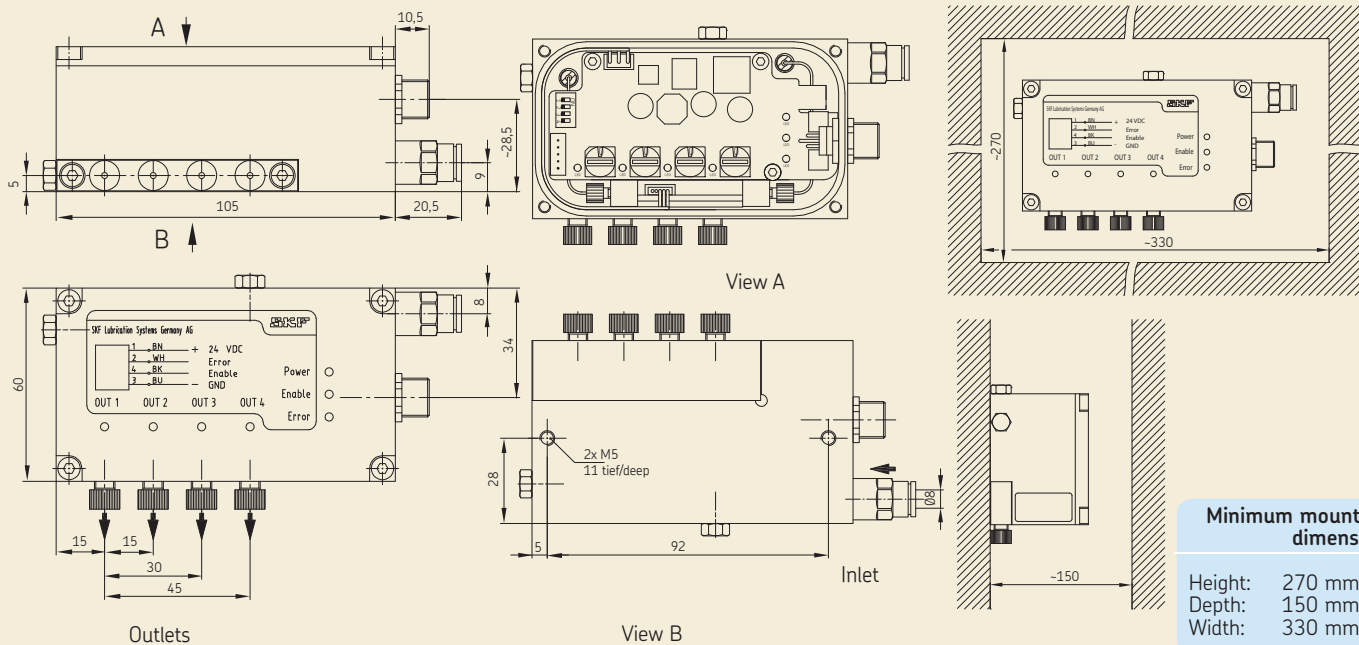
A

10,5

~28,5

9

5

105

20,5

B

View A

~270

SKF Lubrication Systems Germany AG

1 BN + 24 VDC
2 WH Error
4 BK Enable
3 BU – GND

Power
Enable
Error

OUT 1 OUT 2 OUT 3 OUT 4

~330

SKF Lubrication Systems Germany AG

SKF

1 BN + 24 VDC
2 WH Error
4 BK Enable
3 BU – GND

Power
Enable
Error

OUT 1 OUT 2 OUT 3 OUT 4

60

8

34

15 15

30

45

Outlets

2x M5
11 tief/deep

28

Ø8

5

92

Inlet

View B

~150

Minimum mount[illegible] dimens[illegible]

Height: 270 mm
Depth: 150 mm
Width: 330 mm